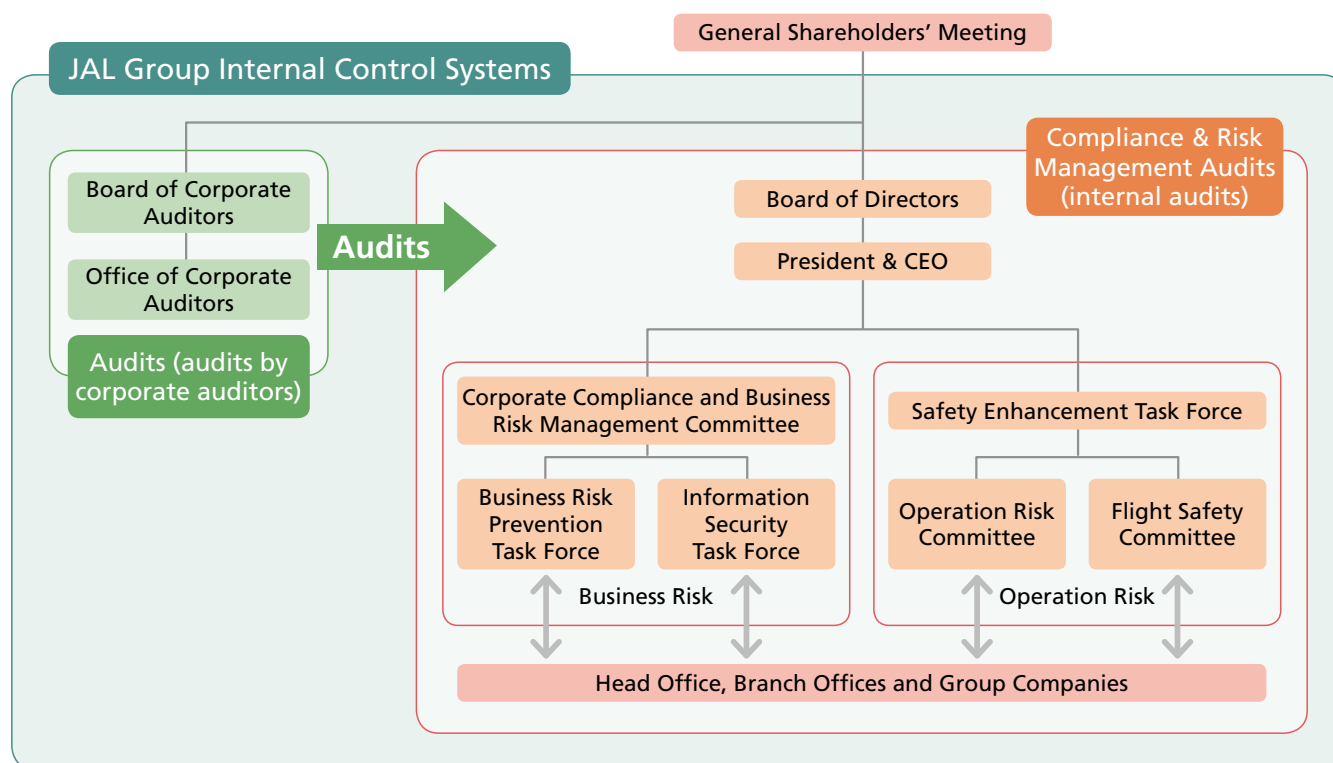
General Shareholders' Meeting

JAL Group Internal Control Systems

Board of Corporate Auditors

Office of Corporate Auditors

Audits (audits by corporate auditors)

Audits

Compliance & Risk Management Audits (internal audits)

Board of Directors

President & CEO

Corporate Compliance and Business Risk Management Committee

Business Risk Prevention Task Force

Information Security Task Force

Business Risk

Safety Enhancement Task Force

Operation Risk Committee

Flight Safety Committee

Operation Risk

Head Office, Branch Offices and Group Companies